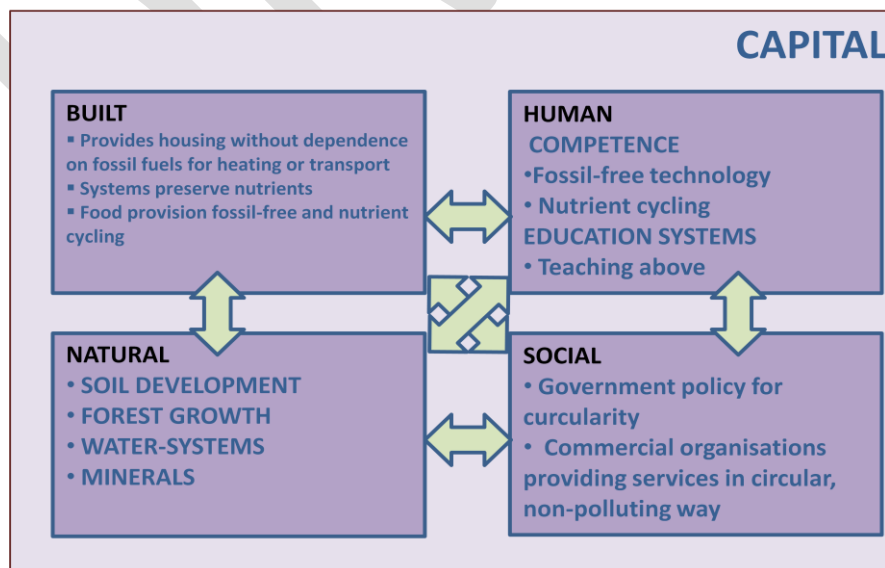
CAPITAL

BUILT
▪ Provides housing without dependence on fossil fuels for heating or transport
▪ Systems preserve nutrients
▪ Food provision fossil-free and nutrient cycling

HUMAN
COMPETENCE
•Fossil-free technology
• Nutrient cycling
EDUCATION SYSTEMS
• Teaching above

NATURAL
• SOIL DEVELOPMENT
• FOREST GROWTH
• WATER-SYSTEMS
• MINERALS

SOCIAL
• Government policy for curcularity
• Commercial organisations providing services in circular, non-polluting way